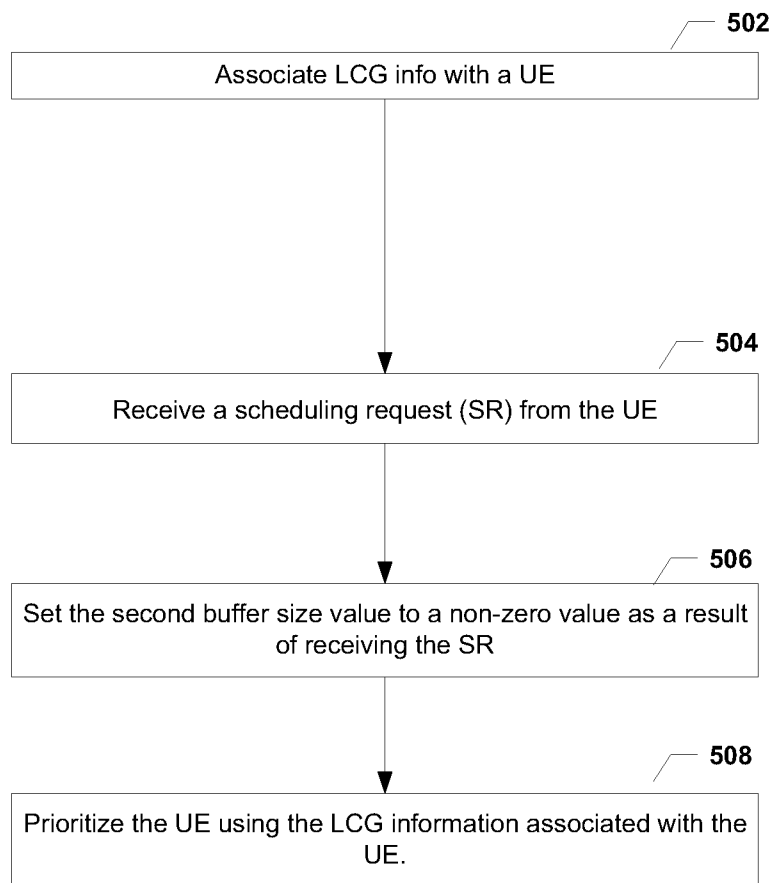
502

Associate LCG info with a UE

504

Receive a scheduling request (SR) from the UE

506

Set the second buffer size value to a non-zero value as a result of receiving the SR

508

Prioritize the UE using the LCG information associated with the UE.